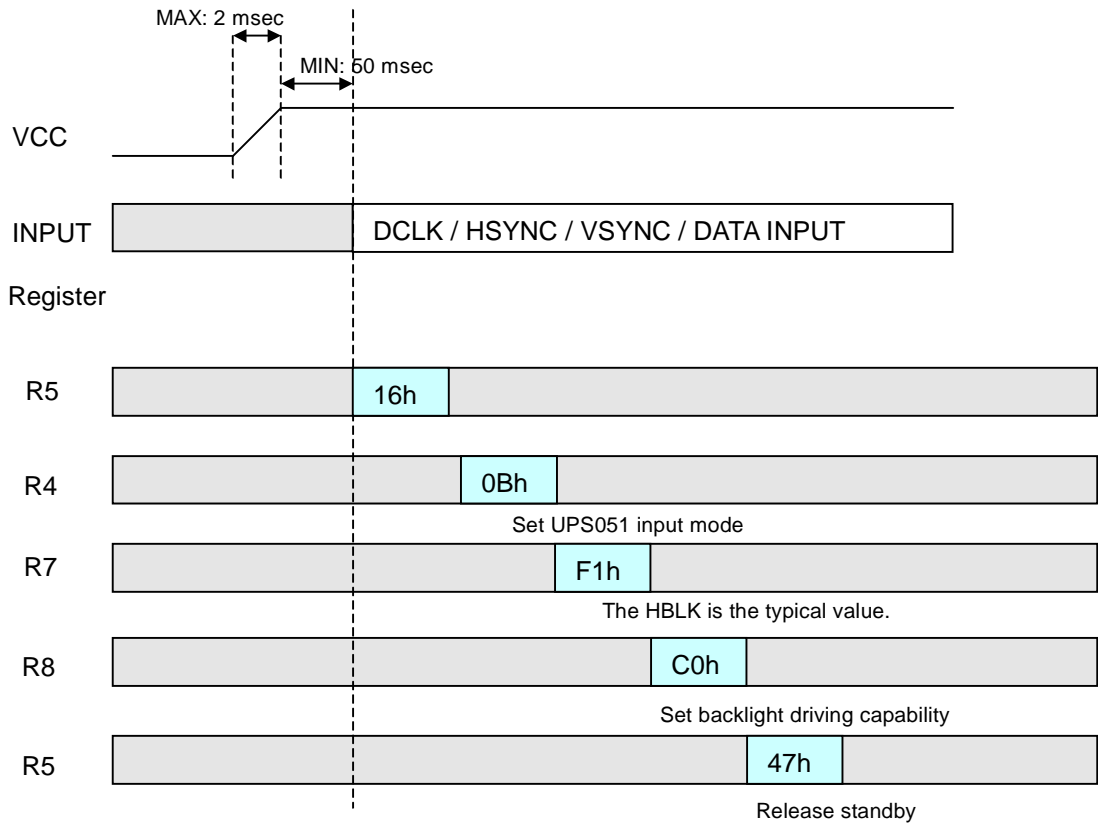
MAX: 2 msec

MIN: 50 msec

VCC

INPUT

DCLK / HSYNC / VSYNC / DATA INPUT

Register

R5

16h

R4

0Bh

Set UPS051 input mode

R7

F1h

The HBLK is the typical value.

R8

C0h

Set backlight driving capability

R5

47h

Release standby